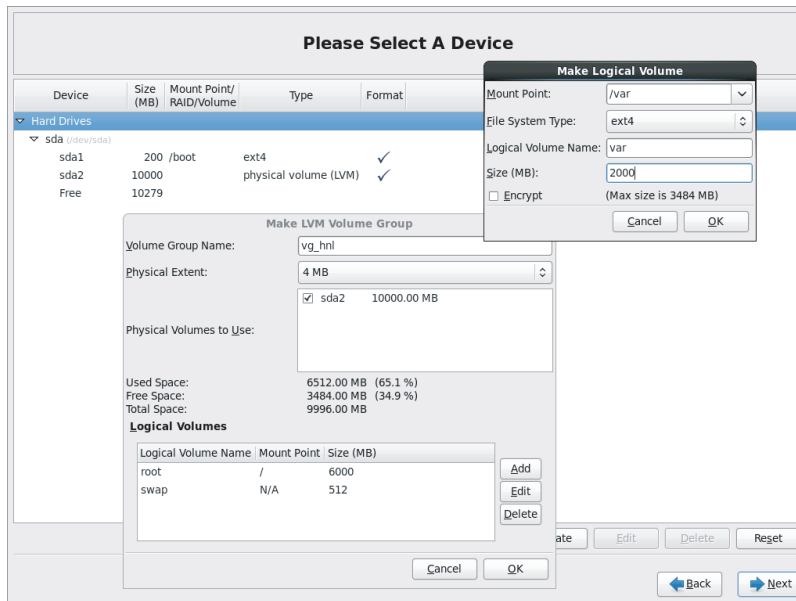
Please Select A Device

| Device | Size (MB) | Mount Point/ RAID/Volume | Type | Format |
|---|---|---|---|---|
| Hard Drives | | | | |
| sda (/dev/sda) | | | | |
| sda1 | 200 | /boot | ext4 | ✓ |
| sda2 | 10000 | | physical volume (LVM) | ✓ |
| Free | 10279 | | | |

Make Logical Volume

Mount Point: /var

File System Type: ext4

Logical Volume Name: var

Size (MB): 2000

Encrypt (Max size is 3484 MB)

Cancel OK

Make LVM Volume Group

Volume Group Name: vg_hnl

Physical Extent: 4 MB

Physical Volumes to Use: sda2 10000.00 MB

Used Space: 6512.00 MB (65.1 %)
Free Space: 3484.00 MB (34.9 %)
Total Space: 9996.00 MB

Logical Volumes

| Logical Volume Name | Mount Point | Size (MB) |
|---|---|---|
| root | / | 6000 |
| swap | N/A | 512 |

Add
Edit
Delete

Cancel OK

ate Edit Delete Reset

Back Next